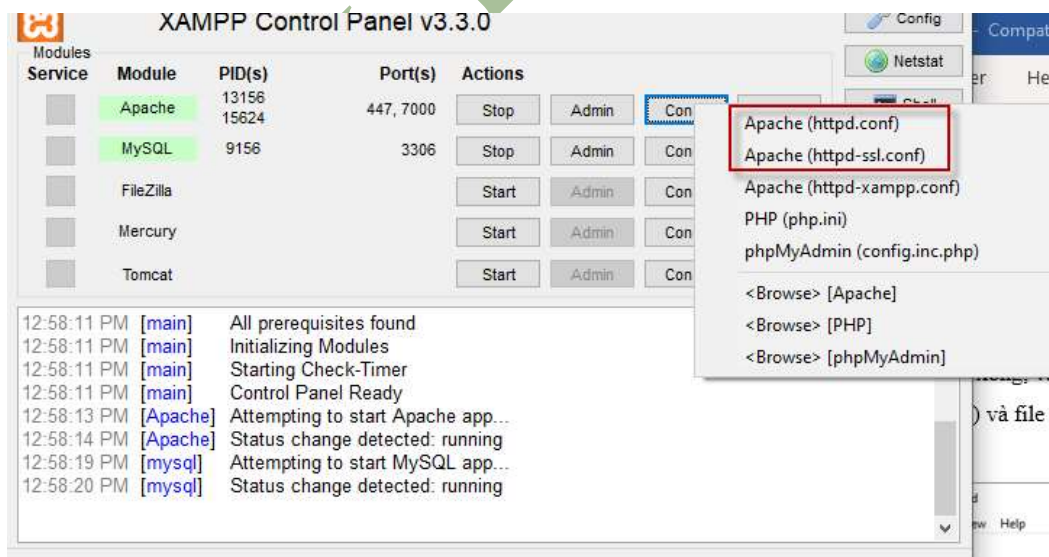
XAMPP Control Panel v3.3.0

Config
Netstat
Shell

Compat
er He

Modules
| Service | Module | PID(s) | Port(s) | Actions | | |
|---|---|---|---|---|---|---|
| | Apache | 13156 15624 | 447, 7000 | Stop | Admin | Con |
| | MySQL | 9156 | 3306 | Stop | Admin | Con |
| | FileZilla | | | Start | Admin | Con |
| | Mercury | | | Start | Admin | Con |
| | Tomcat | | | Start | Admin | Con |

Apache (httpd.conf)
Apache (httpd-ssl.conf)
Apache (httpd-xampp.conf)
PHP (php.ini)
phpMyAdmin (config.inc.php)
<Browse> [Apache]
<Browse> [PHP]
<Browse> [phpMyAdmin]

12:58:11 PM [main] All prerequisites found
12:58:11 PM [main] Initializing Modules
12:58:11 PM [main] Starting Check-Timer
12:58:11 PM [main] Control Panel Ready
12:58:13 PM [Apache] Attempting to start Apache app...
12:58:14 PM [Apache] Status change detected: running
12:58:19 PM [mysql] Attempting to start MySQL app...
12:58:20 PM [mysql] Status change detected: running

) và file

ew Help